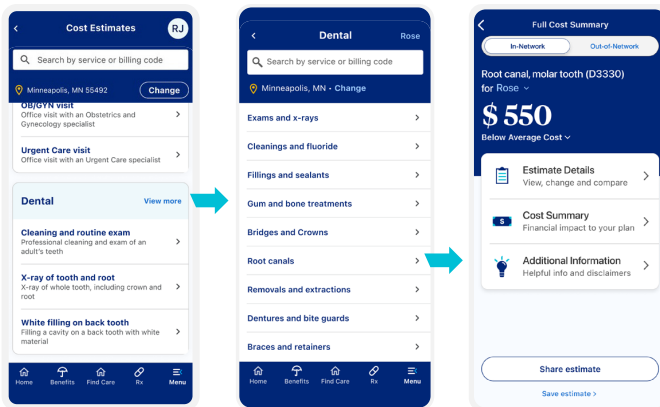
<
Cost Estimates
RJ
Search by service or billing code
Minneapolis, MN 55492
Change
OB/GYN visit
Office visit with an Obstetrics and Gynecology specialist
Urgent Care visit
Office visit with an Urgent Care specialist
Dental
View more
Cleaning and routine exam
Professional cleaning and exam of an adult's teeth
X-ray of tooth and root
X-ray of whole tooth, including crown and root
White filling on back tooth
Filling a cavity on a back tooth with white material
Home
Benefits
Find Care
Rx
Menu

<
Dental
Rose
Search by service or billing code
Minneapolis, MN • Change
Exams and x-rays
Cleanings and fluoride
Fillings and sealants
Gum and bone treatments
Bridges and Crowns
Root canals
Removals and extractions
Dentures and bite guards
Braces and retainers
Home
Benefits
Find Care
Rx
Menu

<
Full Cost Summary
In-Network
Out-of-Network
Root canal, molar tooth (D3330)
for Rose
$ 550
Below Average Cost
Estimate Details
View, change and compare
Cost Summary
Financial impact to your plan
Additional Information
Helpful info and disclaimers
Share estimate
Save estimate >